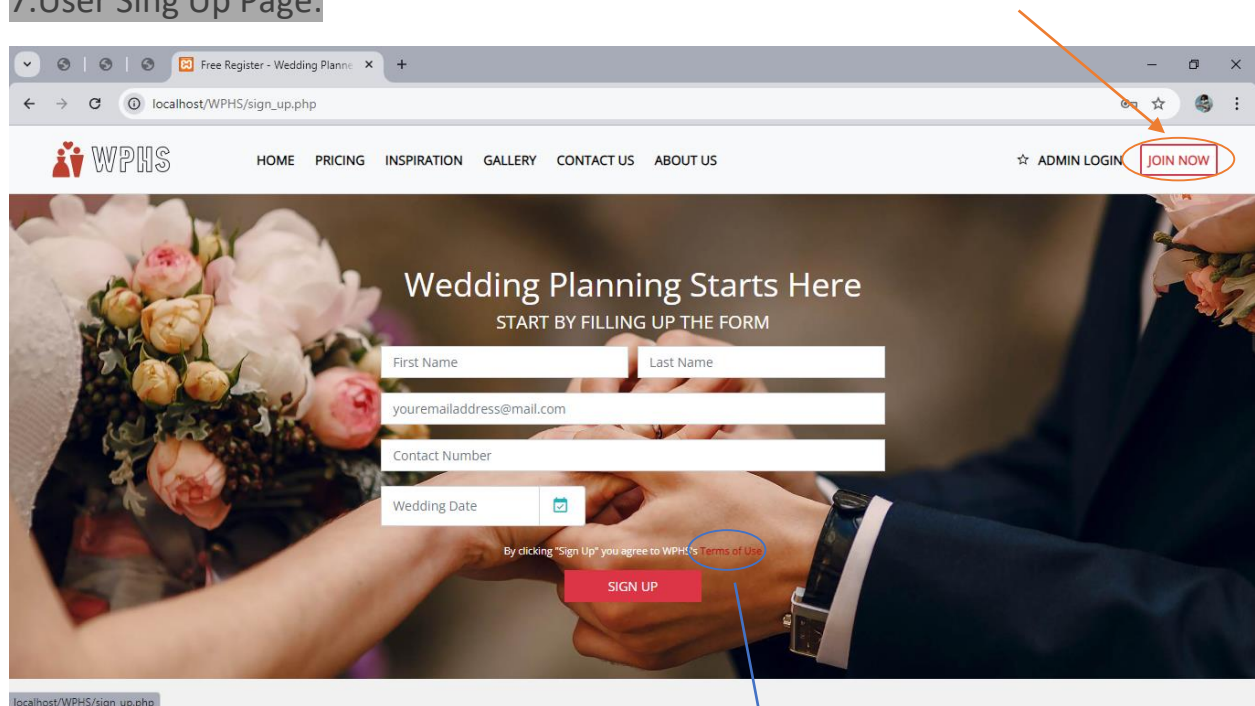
7.User Sing Up Page.

Free Register - Wedding Planne ×

localhost/WPHS/sign_up.php

WPHS

HOME PRICING INSPIRATION GALLERY CONTACT US ABOUT US

ADMIN LOGIN JOIN NOW

Wedding Planning Starts Here

START BY FILLING UP THE FORM

First Name

Last Name

youremailaddress@mail.com

Contact Number

Wedding Date

By clicking "Sign Up" you agree to WPHS's Terms of Use

SIGN UP

localhost/WPHS/sign_up.php